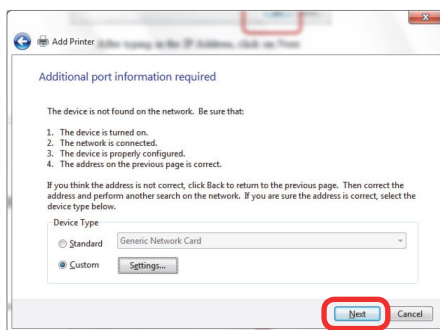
Add Printer

Additional port information required

The device is not found on the network. Be sure that:

1. The device is turned on.
2. The network is connected.
3. The device is properly configured.
4. The address on the previous page is correct.

If you think the address is not correct, click Back to return to the previous page. Then correct the address and perform another search on the network. If you are sure the address is correct, select the device type below.

Device Type

Standard Generic Network Card

Custom Settings...

Next Cancel